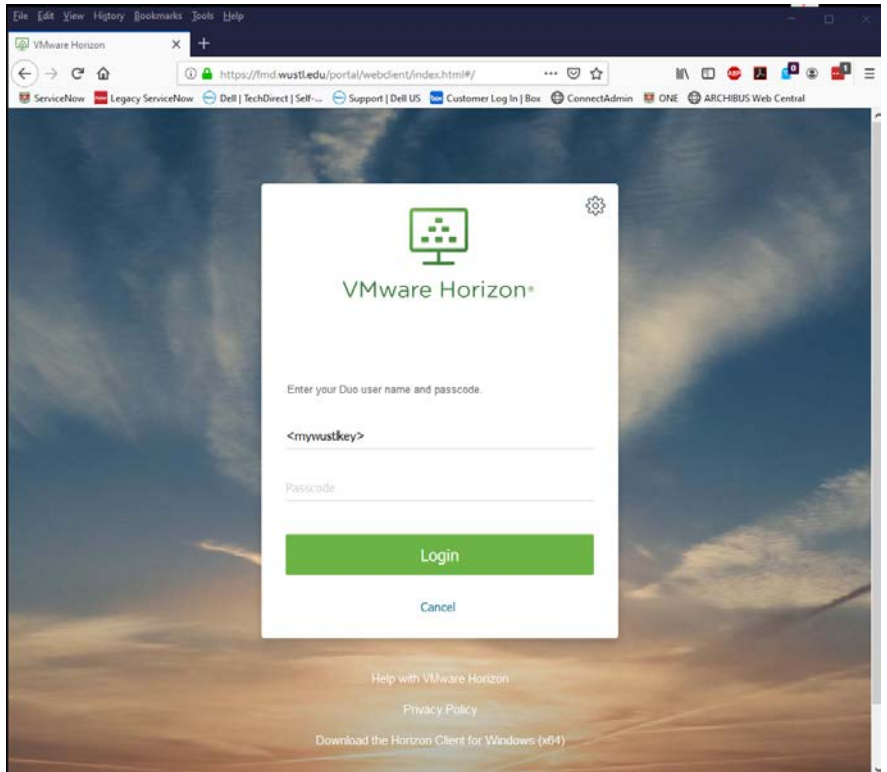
File Edit View History Bookmarks Tools Help

VMware Horizon ×

https://fmd.wustl.edu/portal/webclient/index.html#/

ServiceNow Legacy ServiceNow Dell | TechDirect | Self-... Support | Dell US Customer Log In | Box ConnectAdmin ONE ARCHIBUS Web Central

VMware Horizon®

Enter your Duo user name and passcode.

<mywustlkey>

Passcode

Login

Cancel

Help with VMware Horizon

Privacy Policy

Download the Horizon Client for Windows (x64)